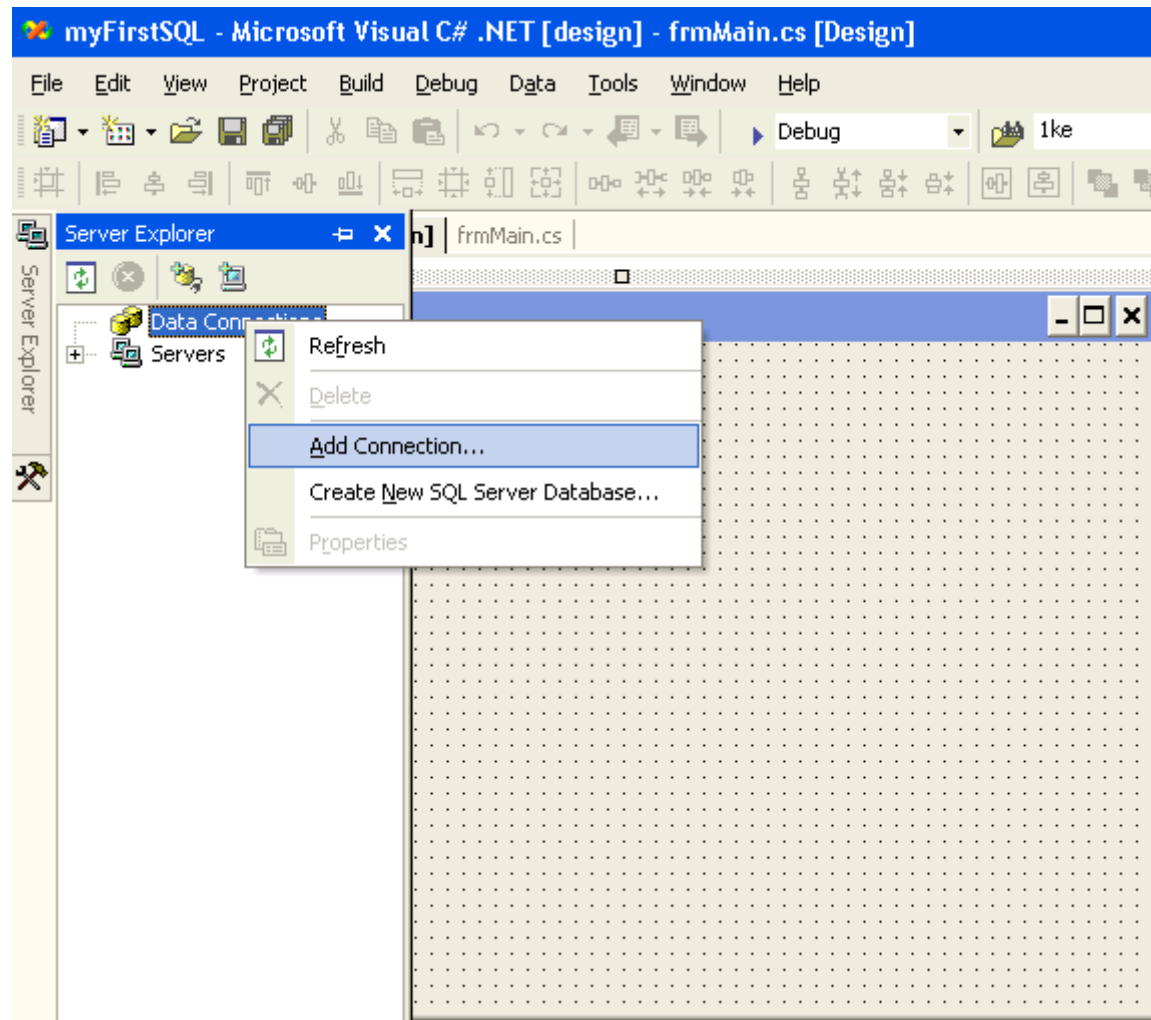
myFirstSQL - Microsoft Visual C# .NET [design] - frmMain.cs [Design]

File Edit View Project Build Debug Data Tools Window Help

Debug

1ke

Server Explorer

n] | frmMain.cs

Data Conn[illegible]

Servers

Refresh

Delete

Add Connection...

Create New SQL Server Database...

Properties

Server Explorer